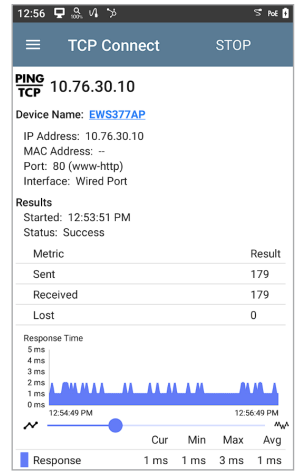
12:56 100% PoE

TCP Connect STOP

PING TCP 10.76.30.10

Device Name: EWS377AP

IP Address: 10.76.30.10
MAC Address: --
Port: 80 (www-http)
Interface: Wired Port

Results
Started: 12:53:51 PM
Status: Success

| Metric | Result |
|---|---|
| Sent | 179 |
| Received | 179 |
| Lost | 0 |

Response Time
5 ms
4 ms
3 ms
2 ms
1 ms
0 ms
12:54:49 PM
12:56:49 PM

| | Cur | Min | Max | Avg |
|---|---|---|---|---|
| Response | 1 ms | 1 ms | 3 ms | 1 ms |